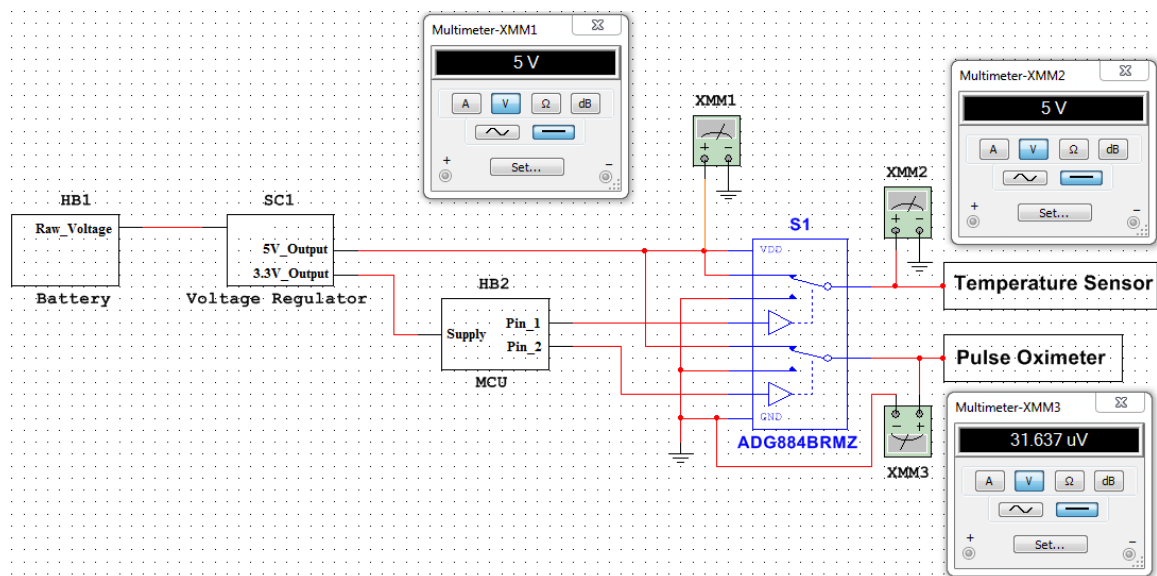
Multimeter-XMM1

5 V

A V Ω dB

+

-

Set...

XMM1

+ -

Multimeter-XMM2

5 V

A V Ω dB

+

-

Set...

XMM2

+ -

HB1

Raw_Voltage

Battery

SC1

5V_Output

3.3V_Output

Voltage Regulator

HB2

Supply

Pin_1

Pin_2

MCU

S1

VDD

GND

ADG884BRMZ

Temperature Sensor

Pulse Oximeter

- +

XMM3

Multimeter-XMM3

31.637 uV

A V Ω dB

+

-

Set...